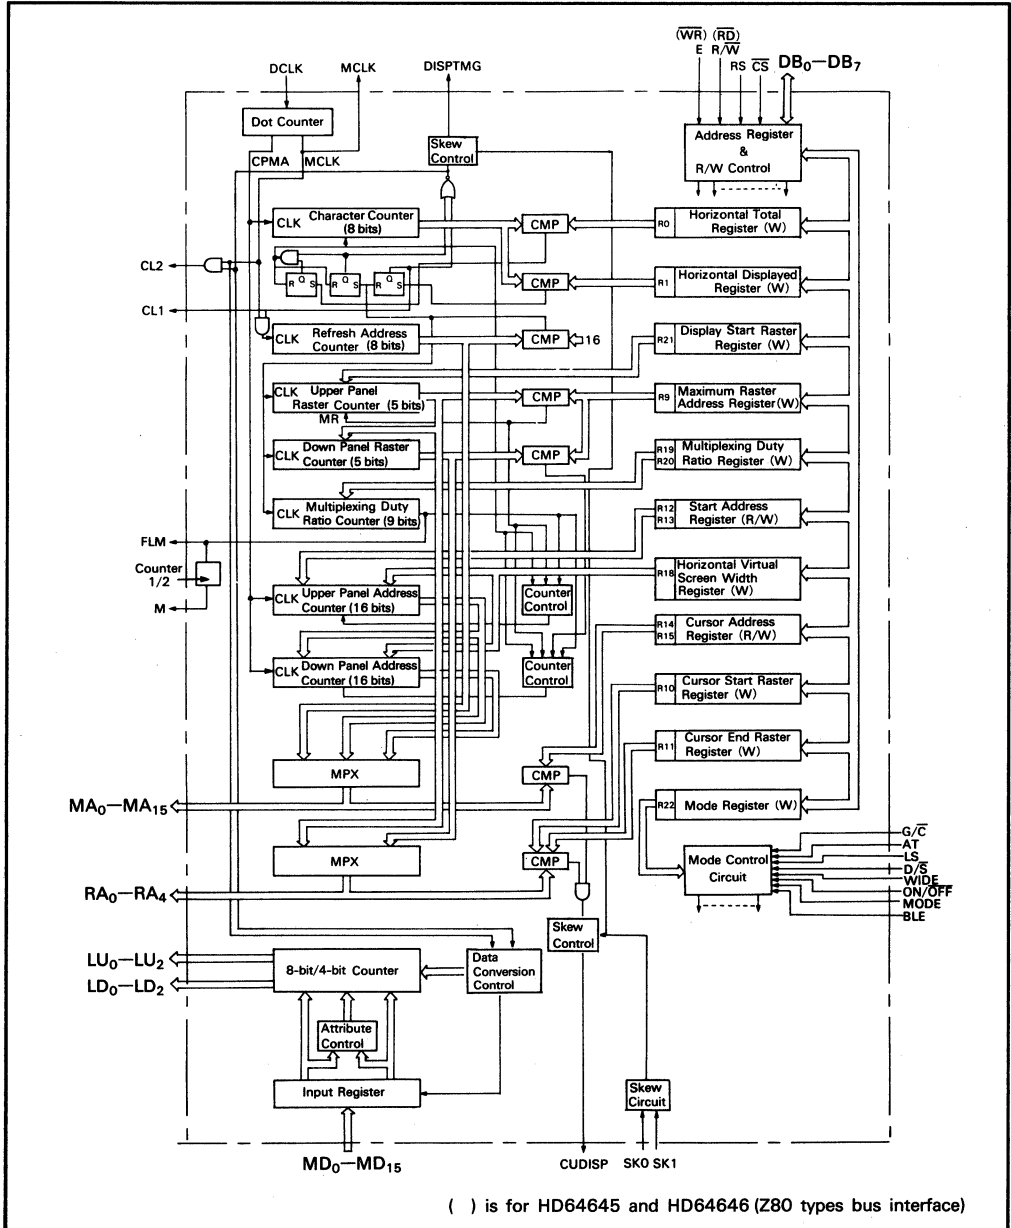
$(\overline{WR})$ $(\overline{RD})$
E $R/\overline{W}$
RS $\overline{CS}$ $DB_0$—$DB_7$

DCLK MCLK DISPTMG

Dot Counter

CPMA MCLK

Skew Control

Address Register & R/W Control

CLK Character Counter (8 bits)

CMP

R0 Horizontal Total Register (W)

CL2

R Q S R Q S R Q S

CMP

R1 Horizontal Displayed Register (W)

CL1

CLK Refresh Address Counter (8 bits)

CMP 16

R21 Display Start Raster Register (W)

CLK Upper Panel Raster Counter (5 bits)

MR

CMP

R9 Maximum Raster Address Register (W)

CLK Down Panel Raster Counter (5 bits)

CMP

R19 R20 Multiplexing Duty Ratio Register (W)

CLK Multiplexing Duty Ratio Counter (9 bits)

R12 R13 Start Address Register (R/W)

FLM

Counter 1/2

M

R18 Horizontal Virtual Screen Width Register (W)

CLK Upper Panel Address Counter (16 bits)

Counter Control

R14 R15 Cursor Address Register (R/W)

CLK Down Panel Address Counter (16 bits)

Counter Control

R10 Cursor Start Raster Register (W)

R11 Cursor End Raster Register (W)

MPX

CMP

$MA_0$—$MA_{15}$

R22 Mode Register (W)

MPX

CMP

Mode Control Circuit

$G/\overline{C}$
AT
LS
$D/\overline{S}$
WIDE
$ON/\overline{OFF}$
MODE
BLE

$RA_0$—$RA_4$

Skew Control

$LU_0$—$LU_2$

$LD_0$—$LD_2$

8-bit/4-bit Counter

Data Conversion Control

Attribute Control

Input Register

Skew Circuit

$MD_0$—$MD_{15}$

CUDISP SK0 SK1

( ) is for HD64645 and HD64646 (Z80 types bus interface)